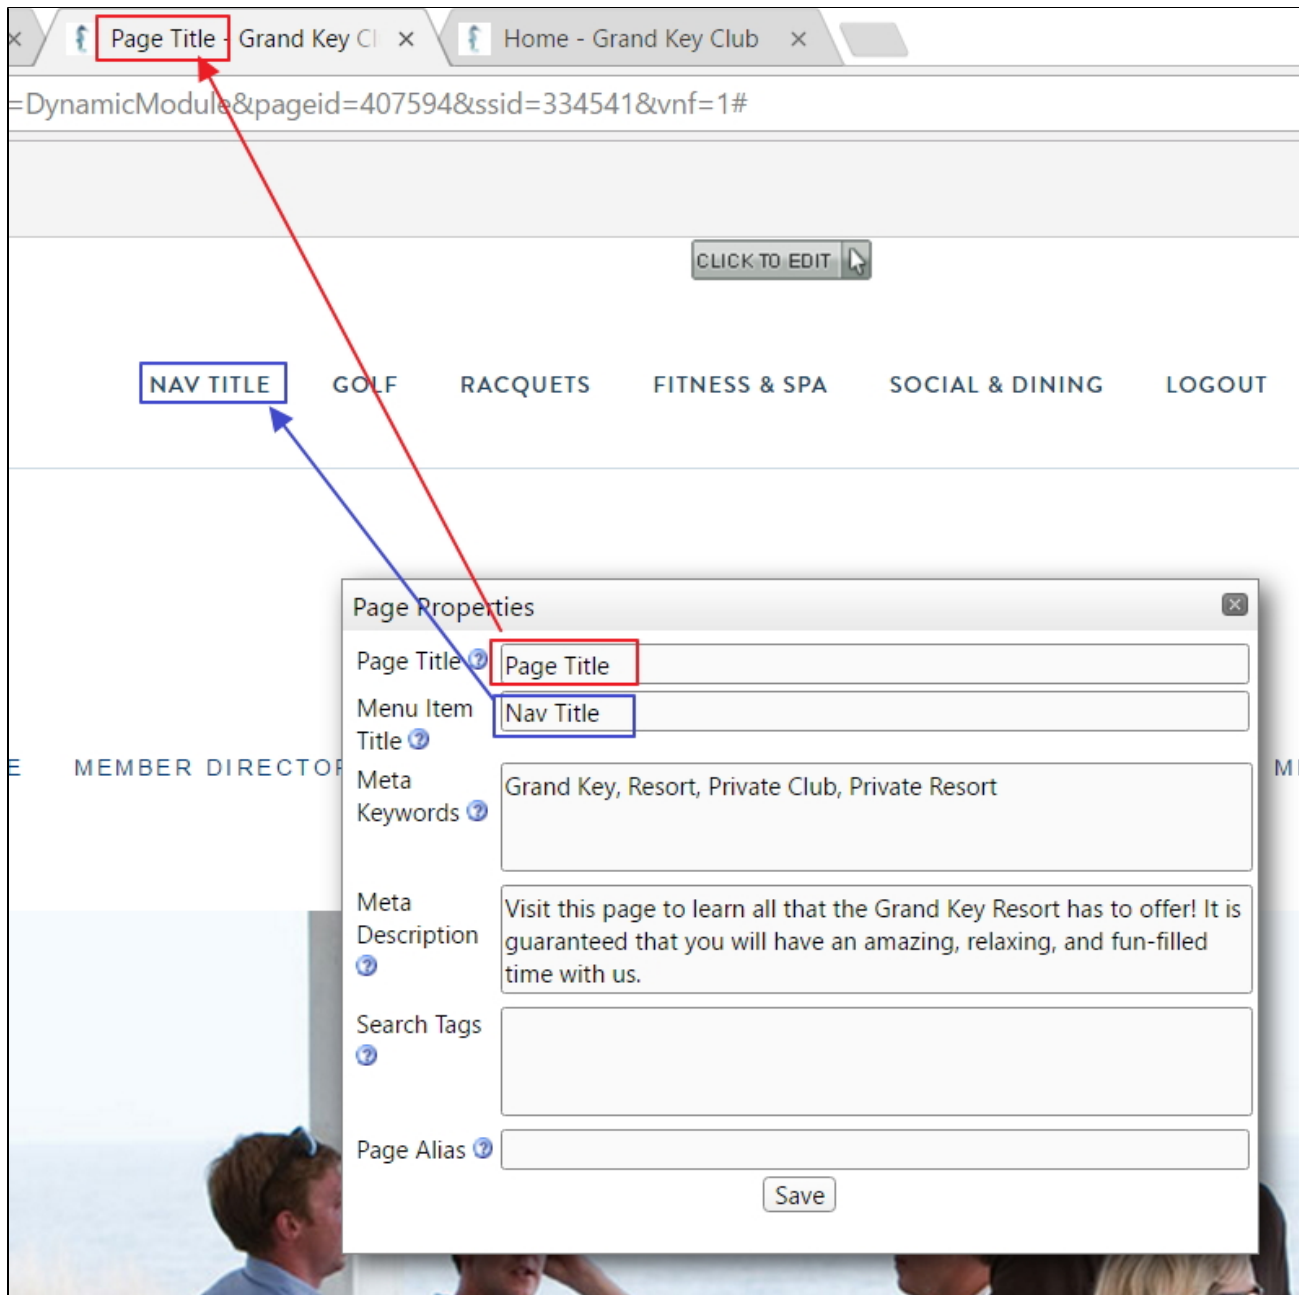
Page Title - Grand Key Cl ×

Home - Grand Key Club ×

=DynamicModule&pageid=407594&ssid=334541&vnf=1#

CLICK TO EDIT

NAV TITLE GOLF RACQUETS FITNESS & SPA SOCIAL & DINING LOGOUT

E MEMBER DIRECTOR

MI

Page Properties

Page Title Page Title

Menu Item Title Nav Title

Meta Keywords Grand Key, Resort, Private Club, Private Resort

Meta Description Visit this page to learn all that the Grand Key Resort has to offer! It is guaranteed that you will have an amazing, relaxing, and fun-filled time with us.

Search Tags

Page Alias

Save